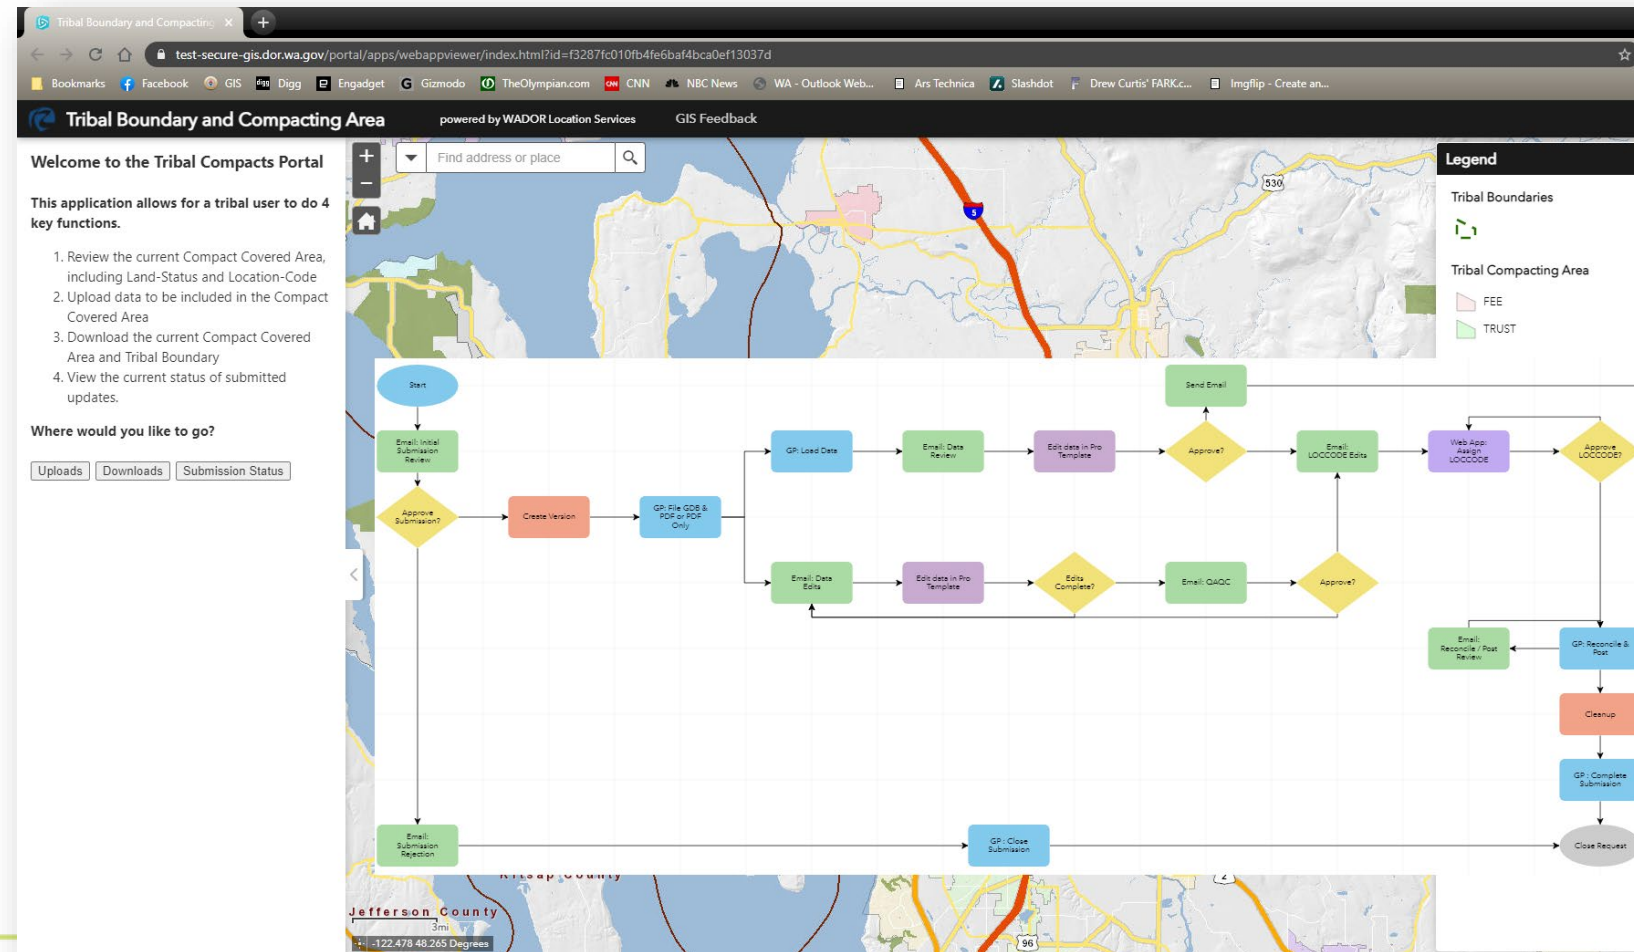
Tribal Boundary and Compacting ×

test-secure-gis.dor.wa.gov/portal/apps/webappviewer/index.html?id=f3287fc010fb4fe6baf4bca0ef13037d

Bookmarks Facebook GIS Digg Engadget Gizmodo TheOlympian.com CNN NBC News WA - Outlook Web... Ars Technica Slashdot Drew Curtis' FARK.c... Imgflip - Create an...

Tribal Boundary and Compacting Area

powered by WADOR Location Services

GIS Feedback

Welcome to the Tribal Compacts Portal

This application allows for a tribal user to do 4 key functions.

1. Review the current Compact Covered Area, including Land-Status and Location-Code
2. Upload data to be included in the Compact Covered Area
3. Download the current Compact Covered Area and Tribal Boundary
4. View the current status of submitted updates.

Where would you like to go?

Uploads Downloads Submission Status

Find address or place

530

5

Legend

Tribal Boundaries

Tribal Compacting Area

FEE

TRUST

Start

Send Email

Email: Initial Submission Review

GP: Load Data

Email: Data Review

Edit data in Pro Template

Approve?

Email: LOCCODE Edits

Web App: Assign LOCCODE

Approve LOCCODE?

Approve Submission?

Create Version

GP: File GDB & PDF or PDF Only

Email: Data Edits

Edit data in Pro Template

Edits Complete?

Email: QAQC

Approve?

Email: Reconcile / Post Review

GP: Reconcile & Post

Cleanup

GP: Complete Submission

Email: Submission Rejection

GP: Close Submission

Close Request

Kitsap County

Jefferson County

3mi

-122.478 48.265 Degrees

2

96